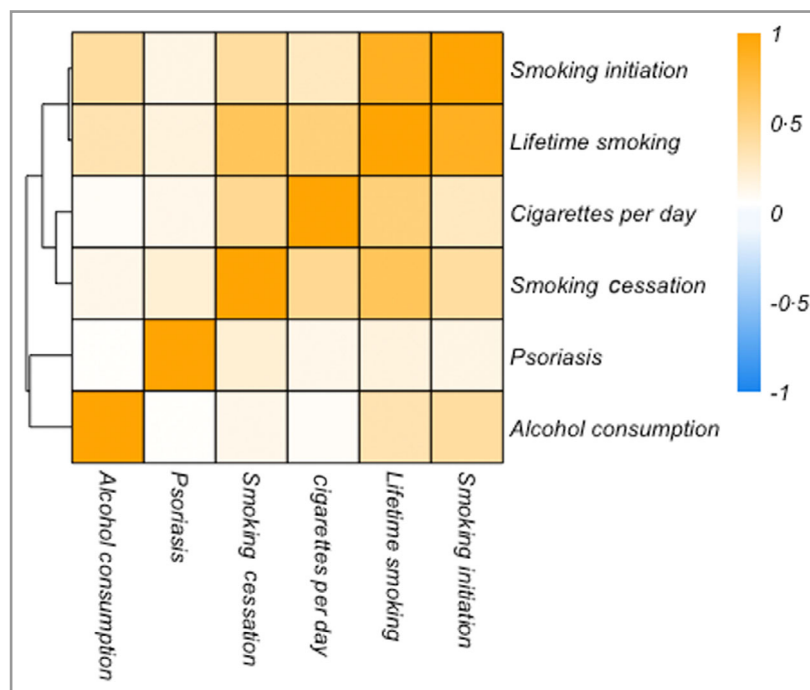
Smoking initiation
Lifetime smoking
Cigarettes per day
Smoking cessation
Psoriasis
Alcohol consumption

1
0·5
0
-0·5
-1

Alcohol consumption
Psoriasis
Smoking cessation
cigarettes per day
Lifetime smoking
Smoking initiation